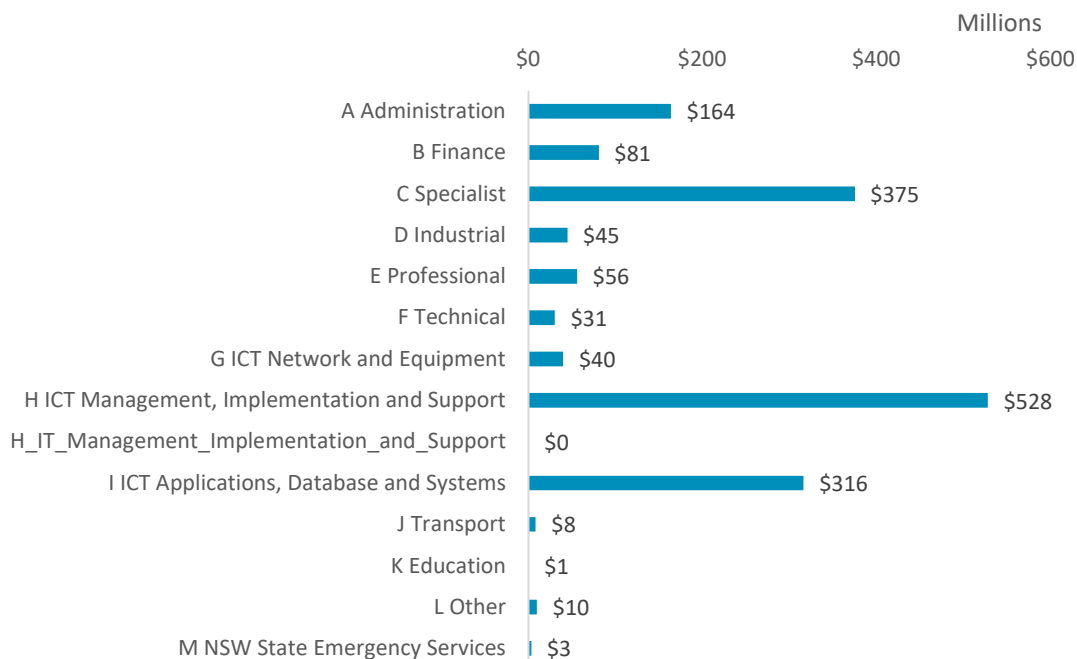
Millions

$0 $200 $400 $600

A Administration $164
B Finance $81
C Specialist $375
D Industrial $45
E Professional $56
F Technical $31
G ICT Network and Equipment $40
H ICT Management, Implementation and Support $528
H_IT_Management_Implementation_and_Support $0
I ICT Applications, Database and Systems $316
J Transport $8
K Education $1
L Other $10
M NSW State Emergency Services $3